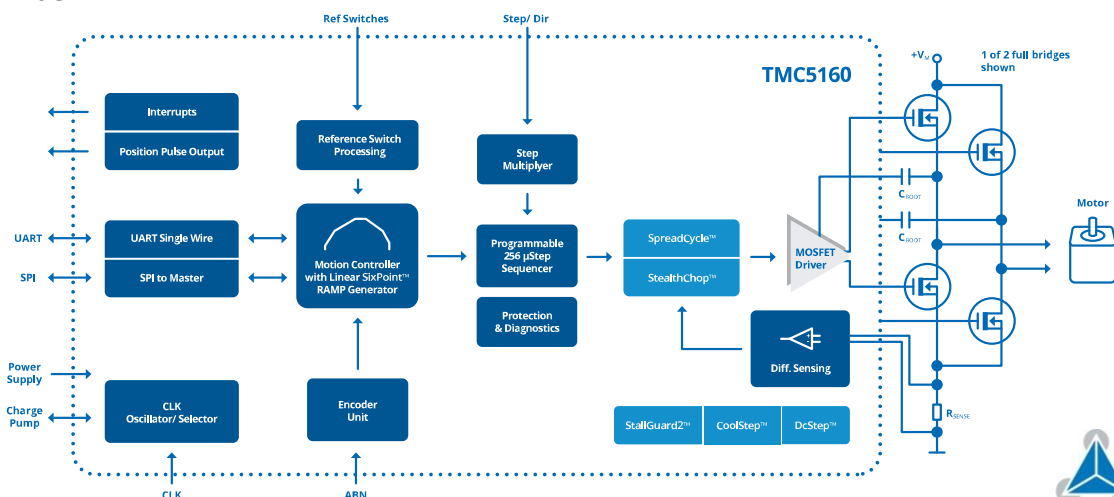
Ref Switches

Step/ Dir

TMC5160

$+V_M$

1 of 2 full bridges shown

Interrupts

Position Pulse Output

Reference Switch Processing

Step Multiplyer

$C_{BOOT}$

$C_{BOOT}$

Motor

UART

SPI

UART Single Wire

SPI to Master

Motion Controller with Linear SixPoint™ RAMP Generator

Programmable 256 µStep Sequencer

SpreadCycle™

StealthChop™

MOSFET Driver

Protection & Diagnostics

Diff. Sensing

Power Supply

Charge Pump

CLK Oscillator/ Selector

Encoder Unit

$R_{SENSE}$

StallGuard2™

CoolStep™

DcStep™

CLK

ABN